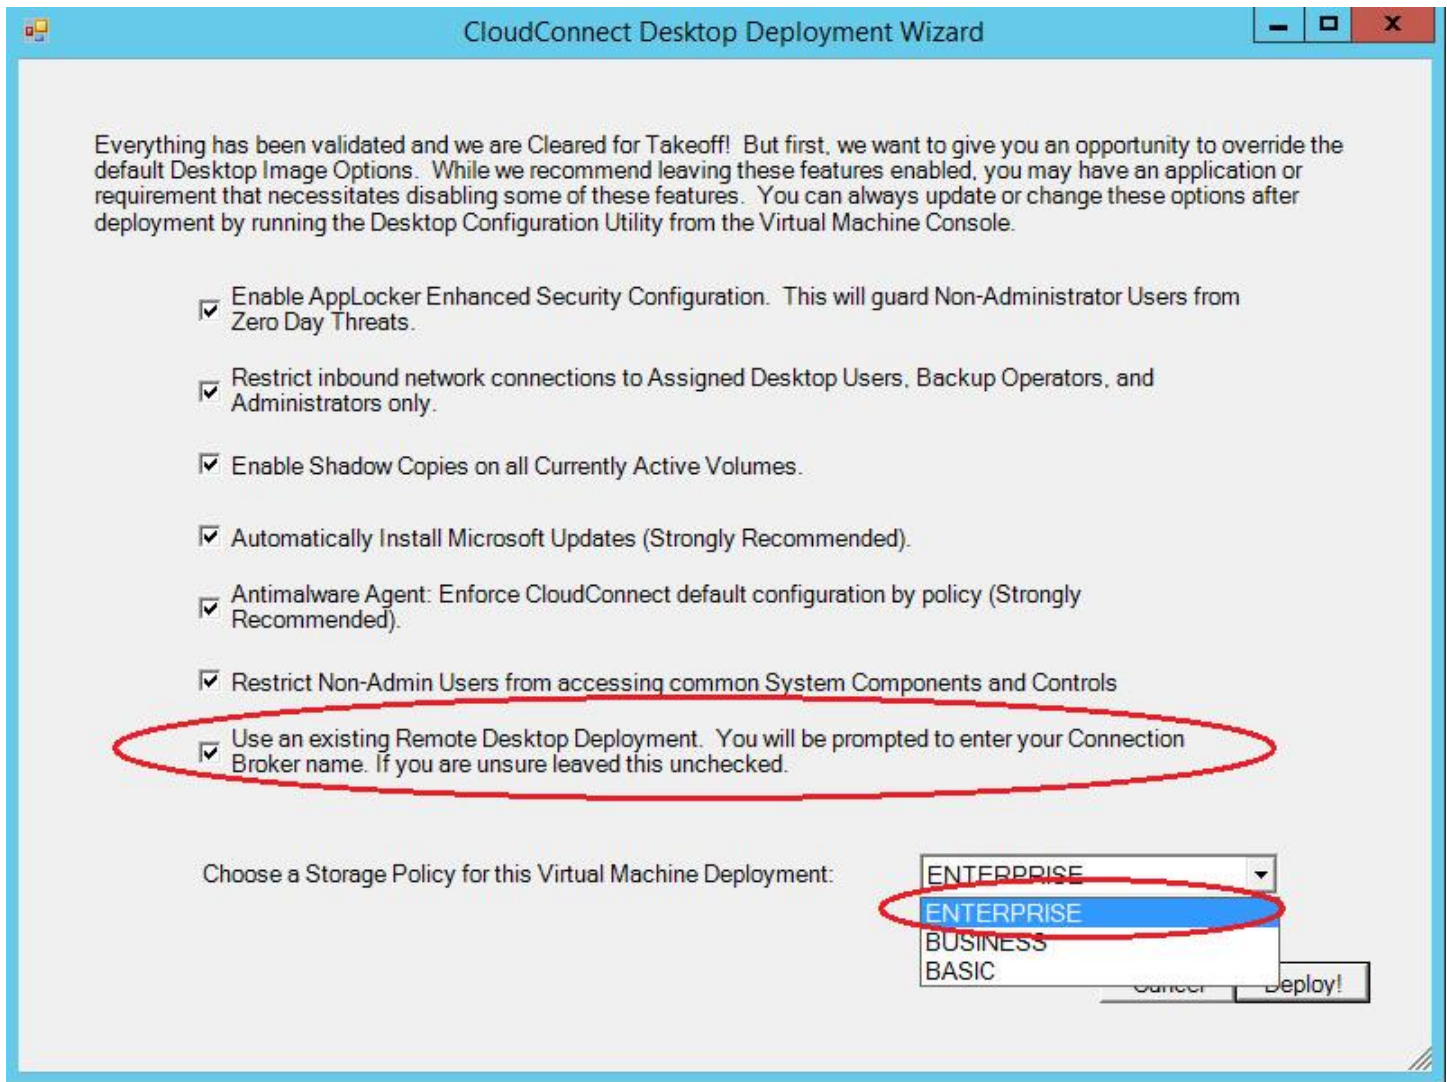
CloudConnect Desktop Deployment Wizard

Everything has been validated and we are Cleared for Takeoff! But first, we want to give you an opportunity to override the default Desktop Image Options. While we recommend leaving these features enabled, you may have an application or requirement that necessitates disabling some of these features. You can always update or change these options after deployment by running the Desktop Configuration Utility from the Virtual Machine Console.

Enable AppLocker Enhanced Security Configuration. This will guard Non-Administrator Users from Zero Day Threats.

Restrict inbound network connections to Assigned Desktop Users, Backup Operators, and Administrators only.

Enable Shadow Copies on all Currently Active Volumes.

Automatically Install Microsoft Updates (Strongly Recommended).

Antimalware Agent: Enforce CloudConnect default configuration by policy (Strongly Recommended).

Restrict Non-Admin Users from accessing common System Components and Controls

Use an existing Remote Desktop Deployment. You will be prompted to enter your Connection Broker name. If you are unsure leaved this unchecked.

Choose a Storage Policy for this Virtual Machine Deployment:

ENTERPRISE

ENTERPRISE
BUSINESS
BASIC

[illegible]
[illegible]eploy!